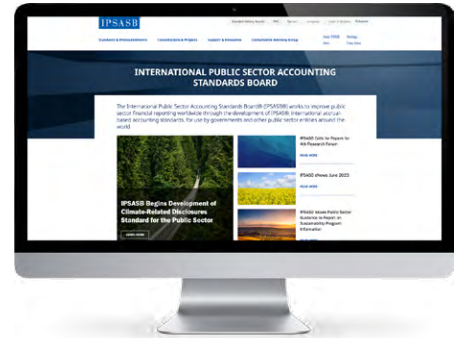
IPSASB

Standards & Pronouncements   Consultations & Projects   Support & Resources   Consultative Advisory Group

INTERNATIONAL PUBLIC SECTOR ACCOUNTING STANDARDS BOARD

The International Public Sector Accounting Standards Board® (IPSASB®) works to improve public sector financial reporting worldwide through the development of IPSAS®, International accrual-based accounting standards for use by governments and other public sector entities around the world.

IPSASB Begins Development of Climate-Related Disclosures Standard for the Public Sector

READ MORE

IPSASB Calls for Papers for 4th Research Forum

READ MORE

IPSASB eNews June 2023

READ MORE

IPSASB Issues Public Sector Guidance to Report on Sustainability Program Information

READ MORE